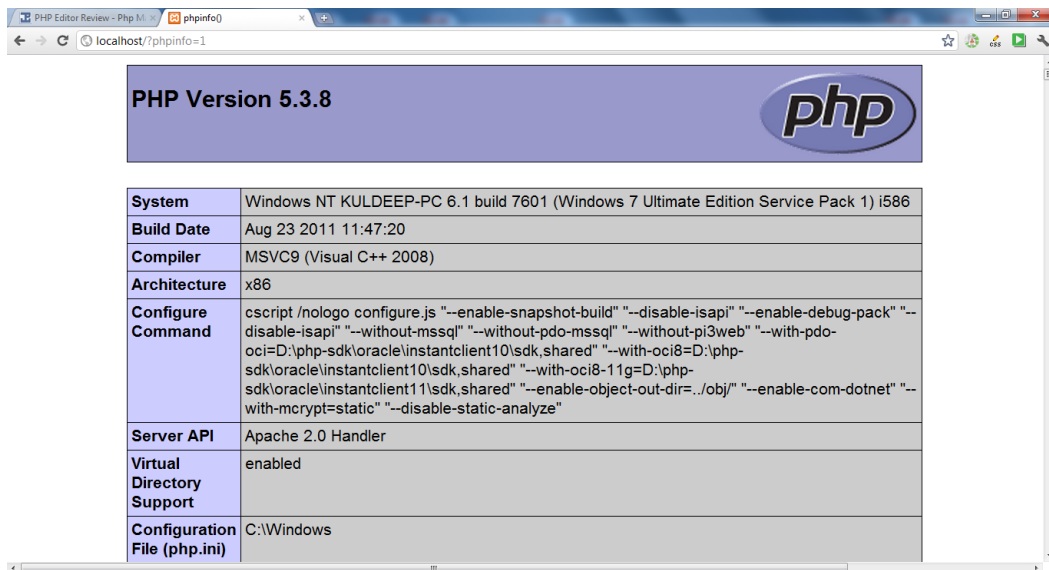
PHP Editor Review - Php M ×
phpinfo() ×
localhost/?phpinfo=1

PHP Version 5.3.8

php

| System | Windows NT KULDEEP-PC 6.1 build 7601 (Windows 7 Ultimate Edition Service Pack 1) i586 |
|---|---|
| Build Date | Aug 23 2011 11:47:20 |
| Compiler | MSVC9 (Visual C++ 2008) |
| Architecture | x86 |
| Configure Command | cscript /nologo configure.js "--enable-snapshot-build" "--disable-isapi" "--enable-debug-pack" "--disable-isapi" "--without-mssql" "--without-pdo-mssql" "--without-pi3web" "--with-pdo-oci=D:\php-sdk\oracle\instantclient10\sdk,shared" "--with-oci8=D:\php-sdk\oracle\instantclient10\sdk,shared" "--with-oci8-11g=D:\php-sdk\oracle\instantclient11\sdk,shared" "--enable-object-out-dir=../obj/" "--enable-com-dotnet" "--with-mcrypt=static" "--disable-static-analyze" |
| Server API | Apache 2.0 Handler |
| Virtual Directory Support | enabled |
| Configuration File (php.ini) | C:\Windows |